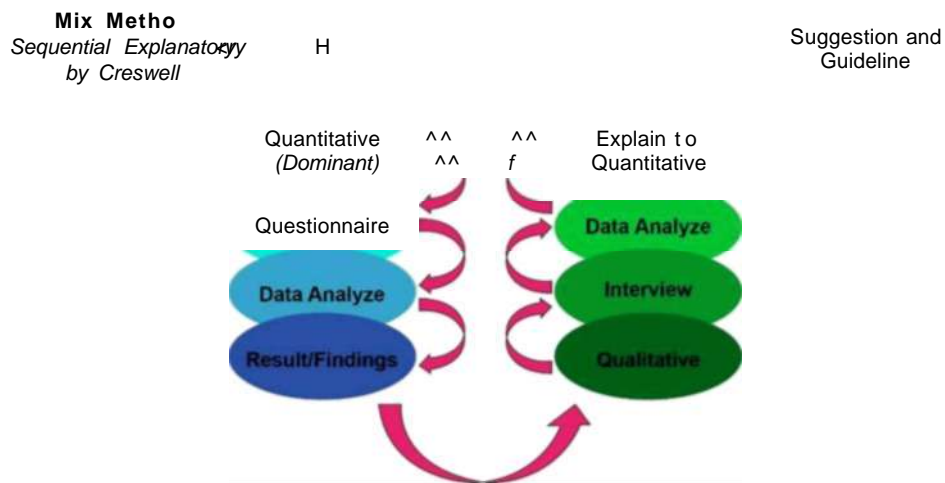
**Mix Metho**
*Sequential Explanatory*
*by Creswell*

H

Suggestion and Guideline

Quantitative
*(Dominant)*

^^ ^^
^^ f

Explain to Quantitative

Questionnaire

Data Analyze

Result/Findings

Data Analyze

Interview

Qualitative